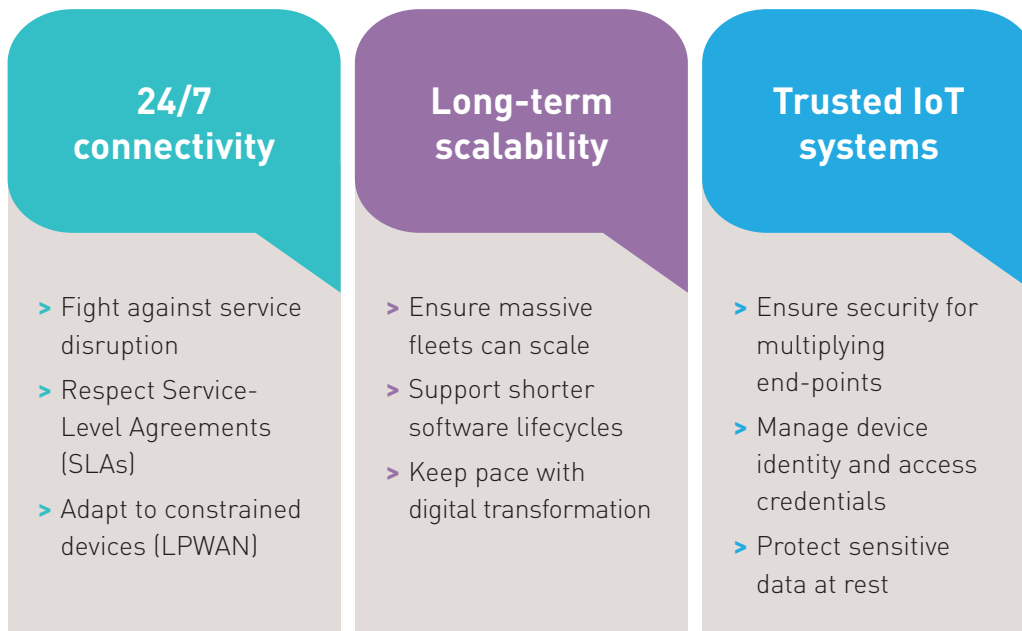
24/7 connectivity

> Fight against service disruption
> Respect Service-Level Agreements (SLAs)
> Adapt to constrained devices (LPWAN)

Long-term scalability

> Ensure massive fleets can scale
> Support shorter software lifecycles
> Keep pace with digital transformation

Trusted IoT systems

> Ensure security for multiplying end-points
> Manage device identity and access credentials
> Protect sensitive data at rest